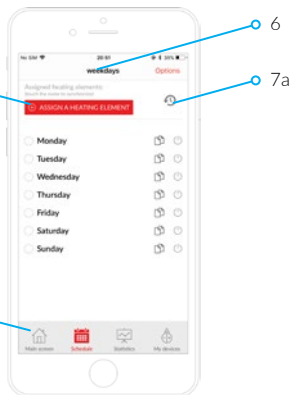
6

7a

No SIM 20:51 35%

weekdays

Options

Assigned heating elements:

Touch the node to synchronise

ASSIGN A HEATING ELEMENT

Monday

Tuesday

Wednesday

Thursday

Friday

Saturday

Sunday

Main screen

Schedule

Statistics

My devices